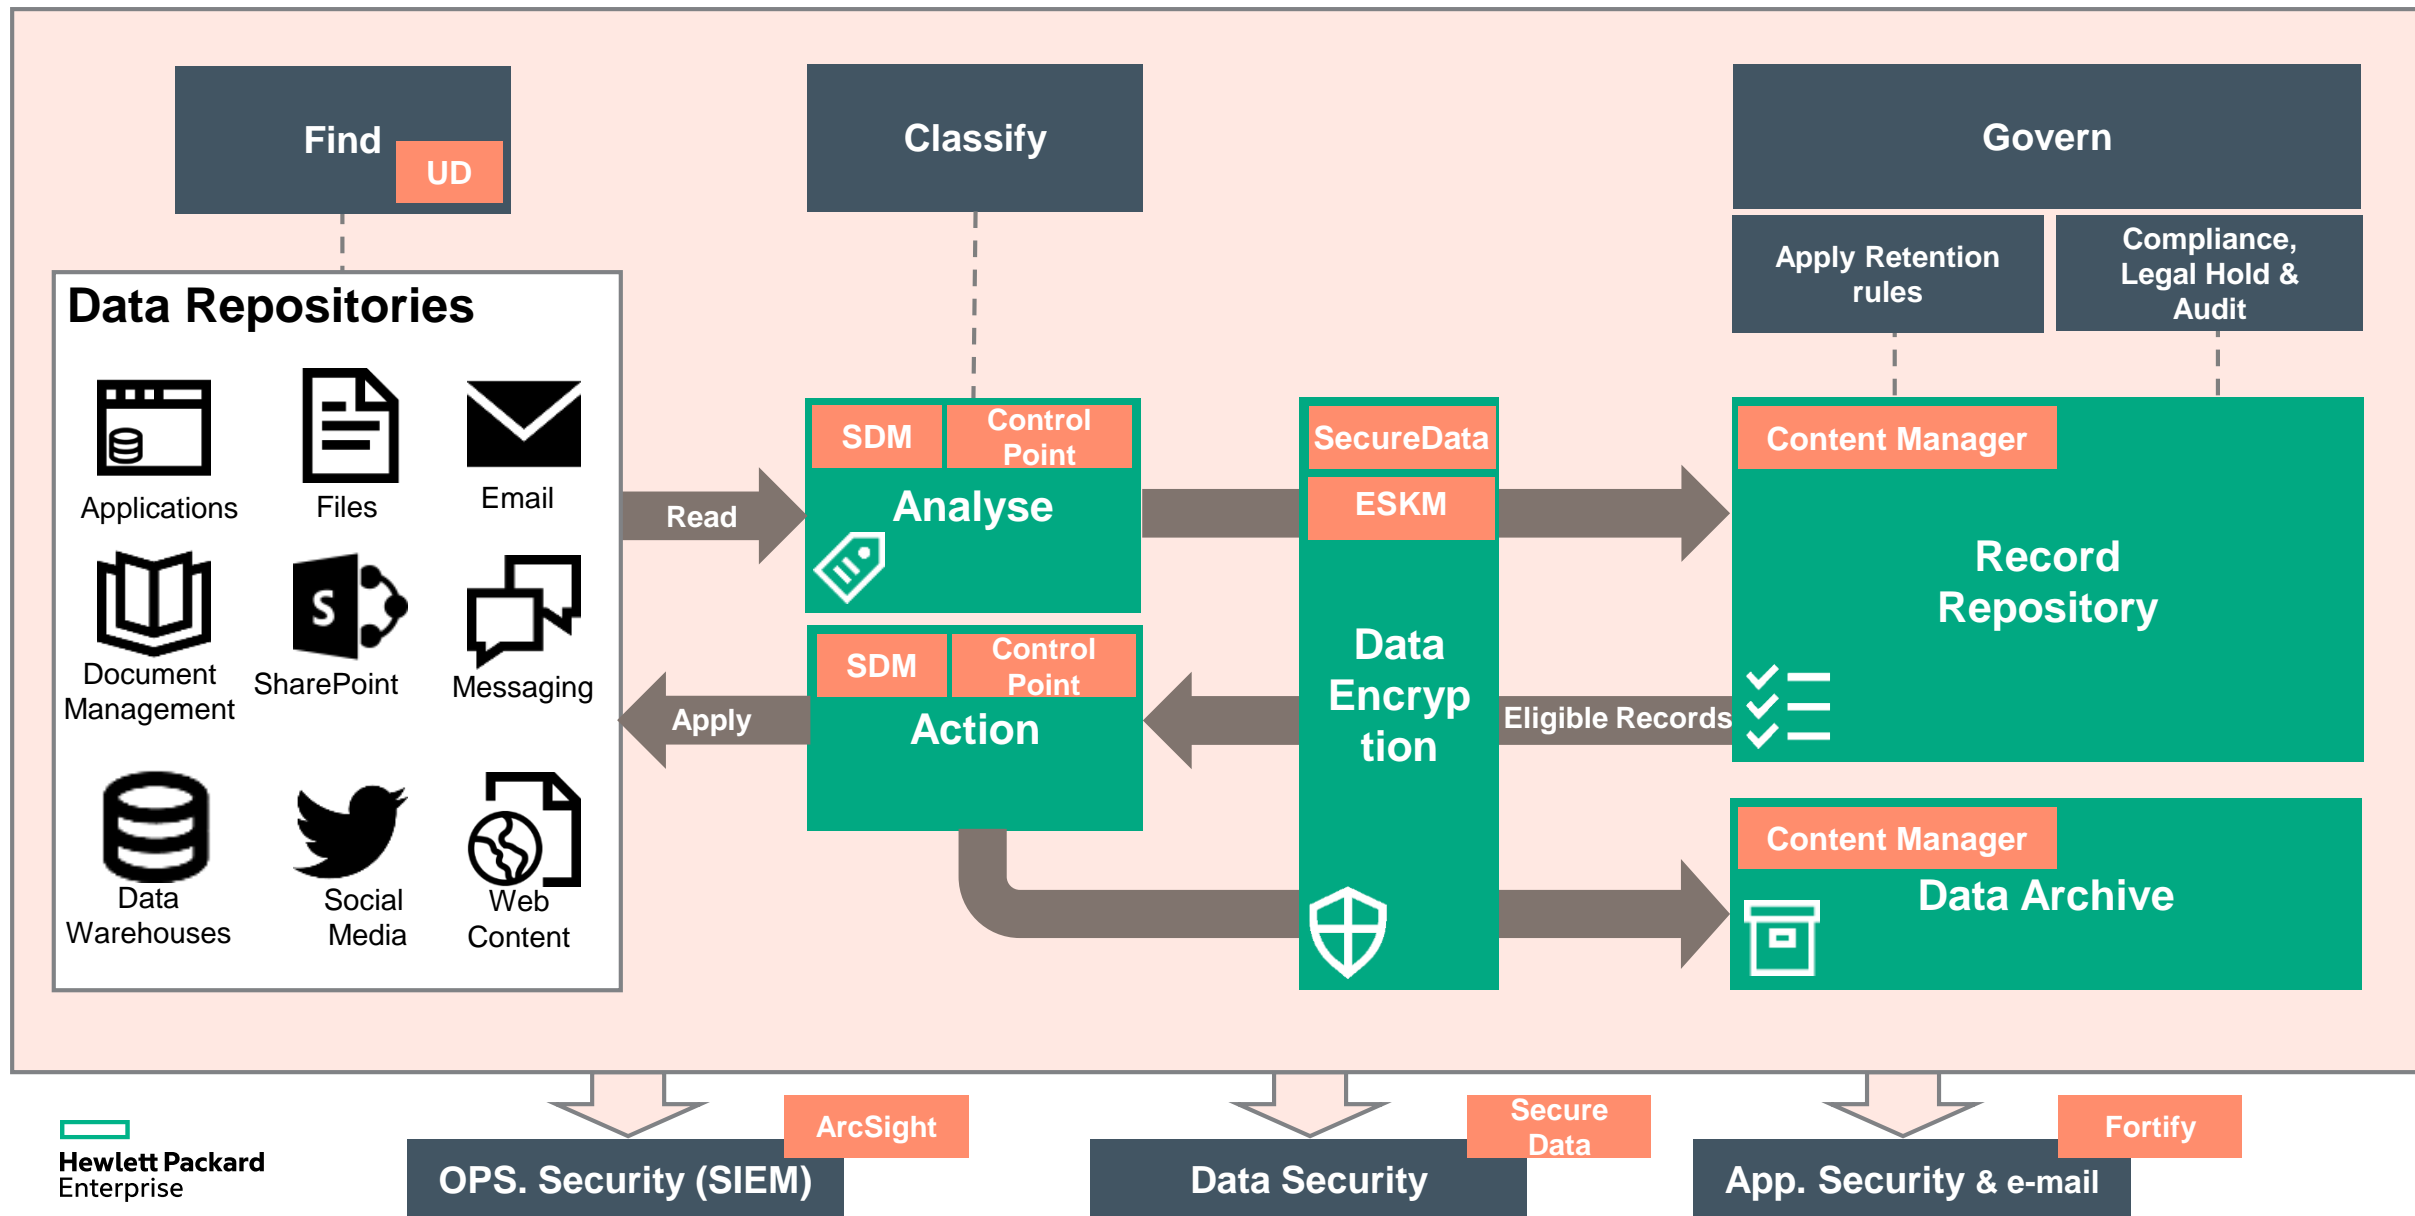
Find
UD

Classify

Govern

Apply Retention rules

Compliance, Legal Hold & Audit

Data Repositories

Applications

Files

Email

Document Management

SharePoint

Messaging

Data Warehouses

Social Media

Web Content

Read

Apply

SDM
Control Point
Analyse

SDM
Control Point
Action

SecureData
ESKM
Data Encryption

Eligible Records

Content Manager
Record Repository

Content Manager
Data Archive

Hewlett Packard Enterprise

ArcSight
OPS. Security (SIEM)

Secure Data
Data Security

Fortify
App. Security & e-mail